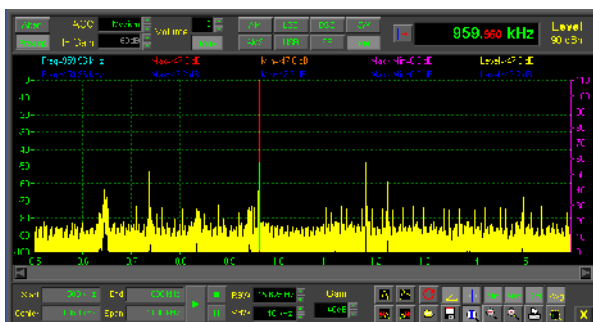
Wave
Freeze
AGC
Medium
IF Gain
60dB
Volume
AM
LSB
DSB
CW
FM
USB
959.960 kHz
Level
90 dBm
Freq=959.960 kHz
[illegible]
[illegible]
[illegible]
Level=-47 dB
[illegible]
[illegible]
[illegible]
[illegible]
-10
-20
-30
-40
-50
-60
-70
-80
-90
-100
110
100
90
80
70
60
50
40
30
20
10
0.5
0.6
0.7
0.8
0.9
1.0
1.2
1.5
2
Start
End
Center
Span
RBW
Gain